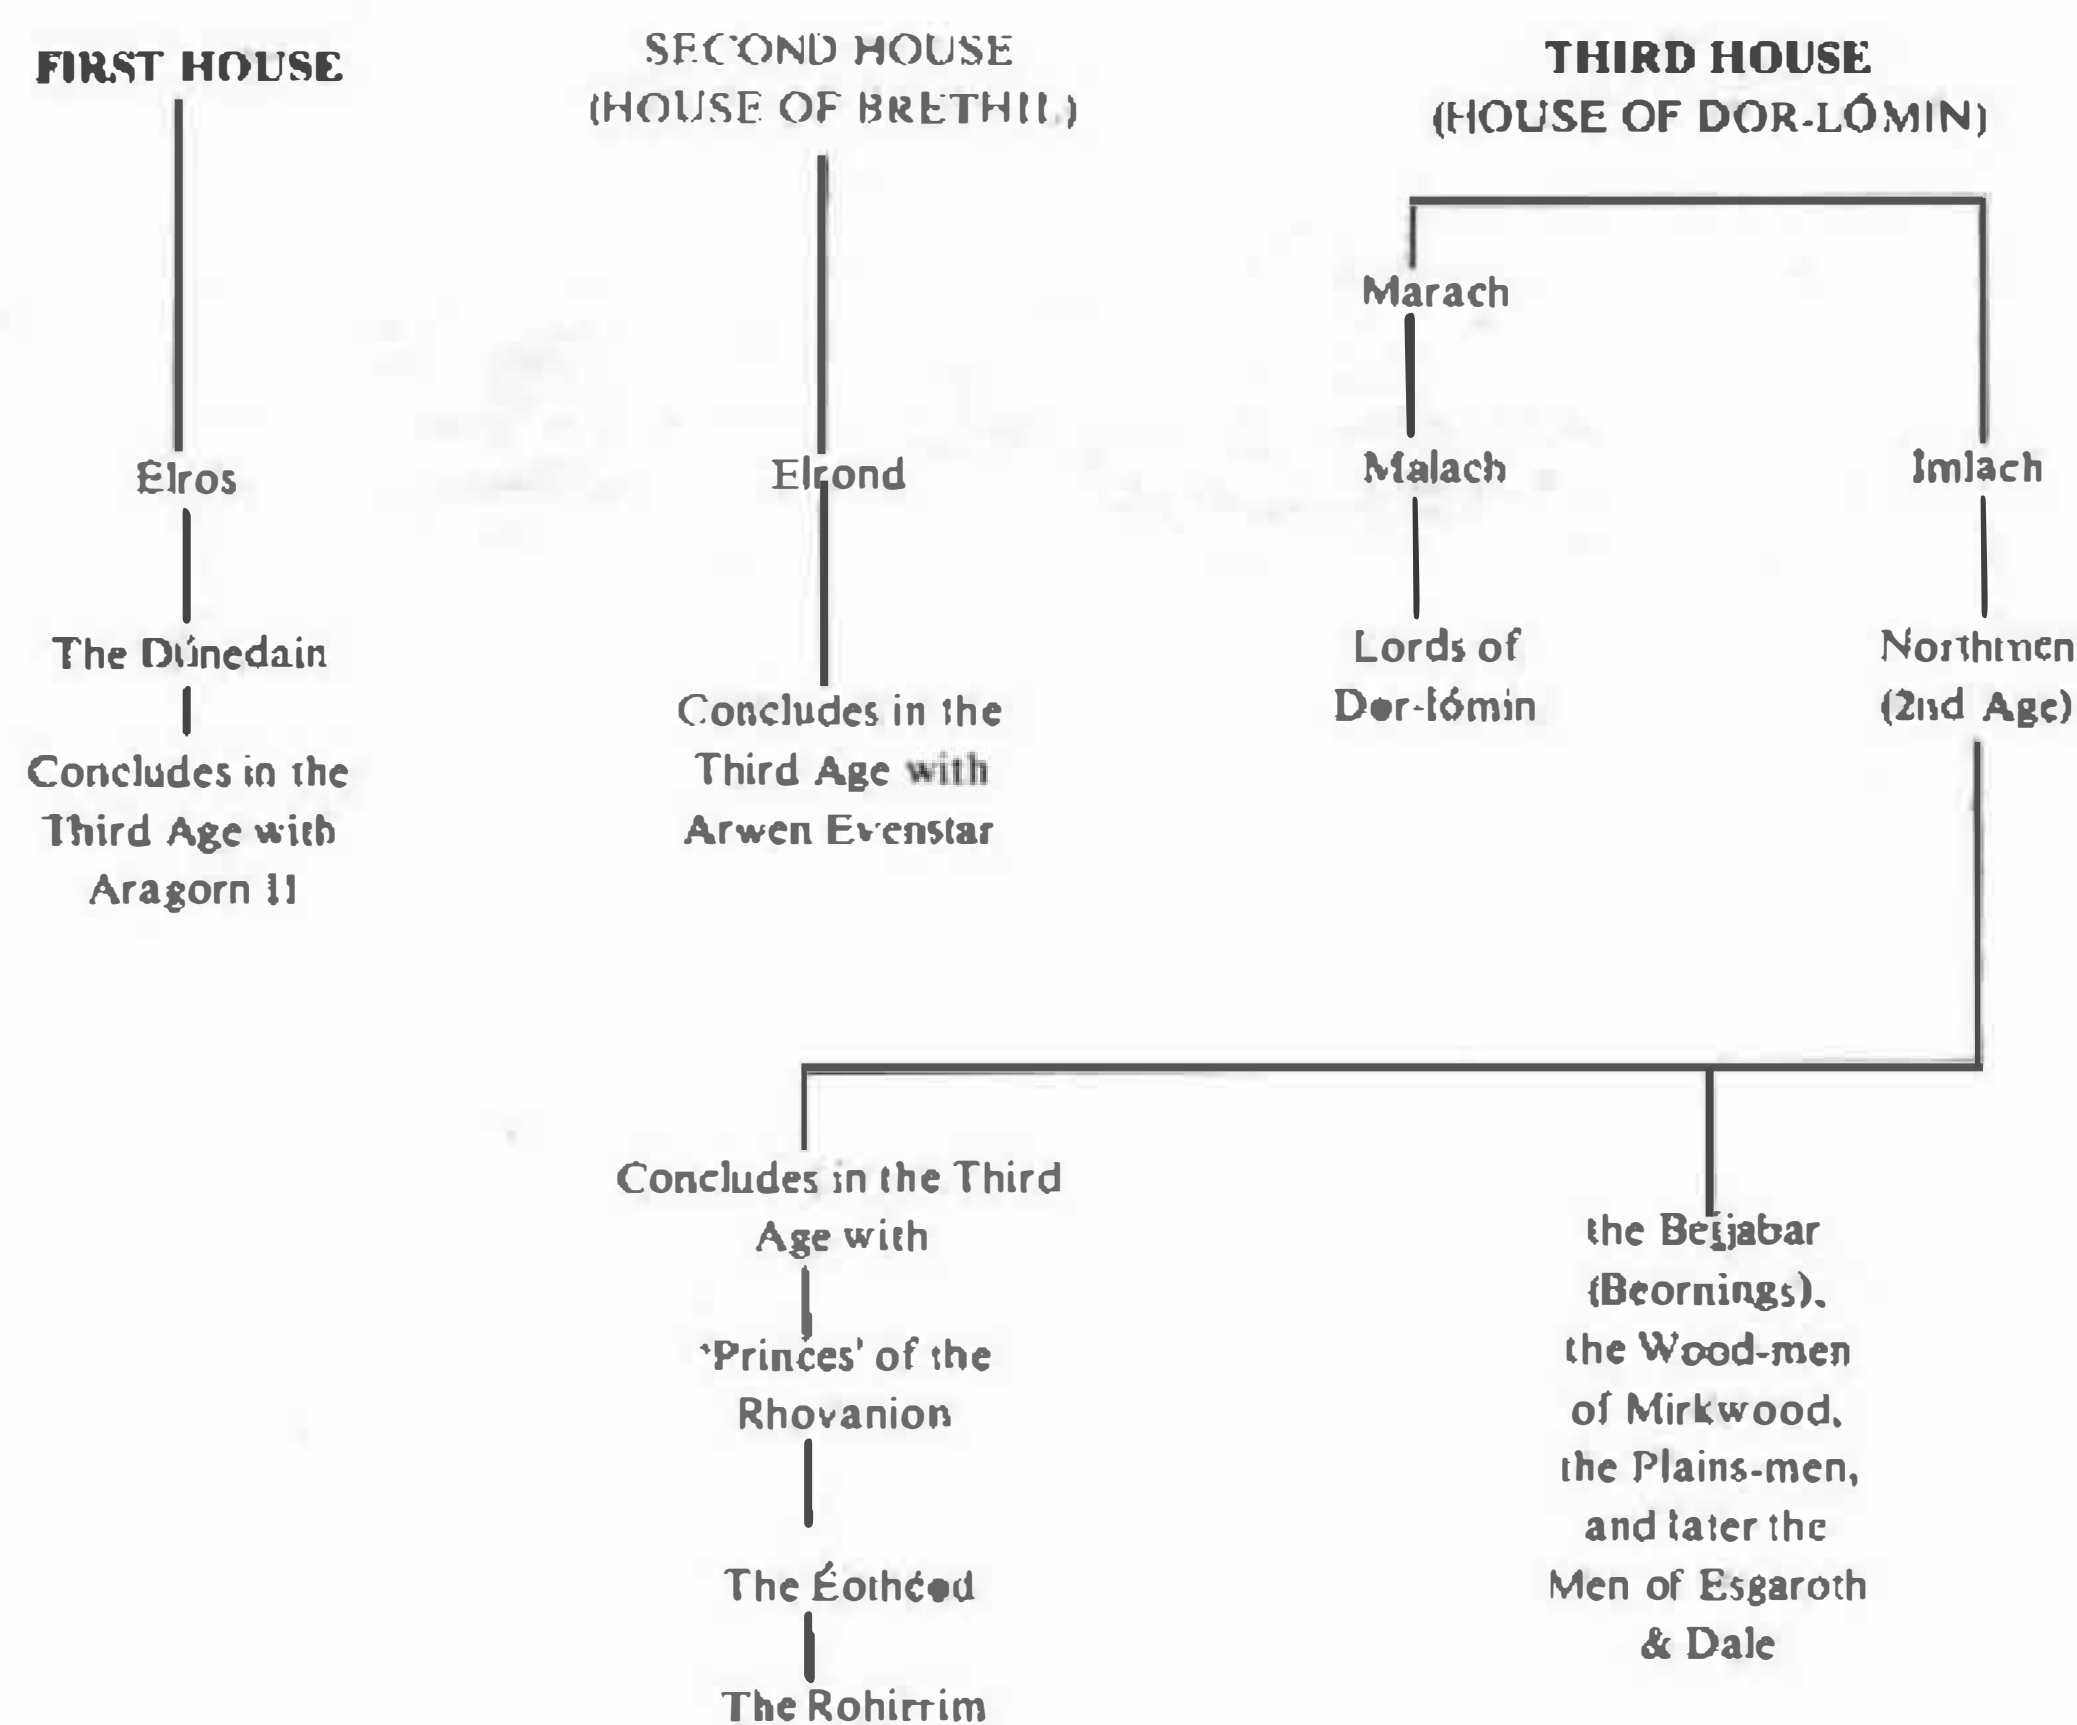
FIRST HOUSE

Elros

The Dúnedain

Concludes in the Third Age with Aragorn II

SECOND HOUSE (HOUSE OF BRETHIL)

Elrond

Concludes in the Third Age with Arwen Evenstar

THIRD HOUSE (HOUSE OF DOR-LÓMIN)

Marach

Malach

Lords of Dor-lómin

Imlach

Northmen (2nd Age)

Concludes in the Third Age with

'Princes' of the Rhovanion

The Éothéod

The Rohirrim

the Beijabar (Beornings), the Wood-men of Mirkwood, the Plains-men, and later the Men of Esgaroth & Dale